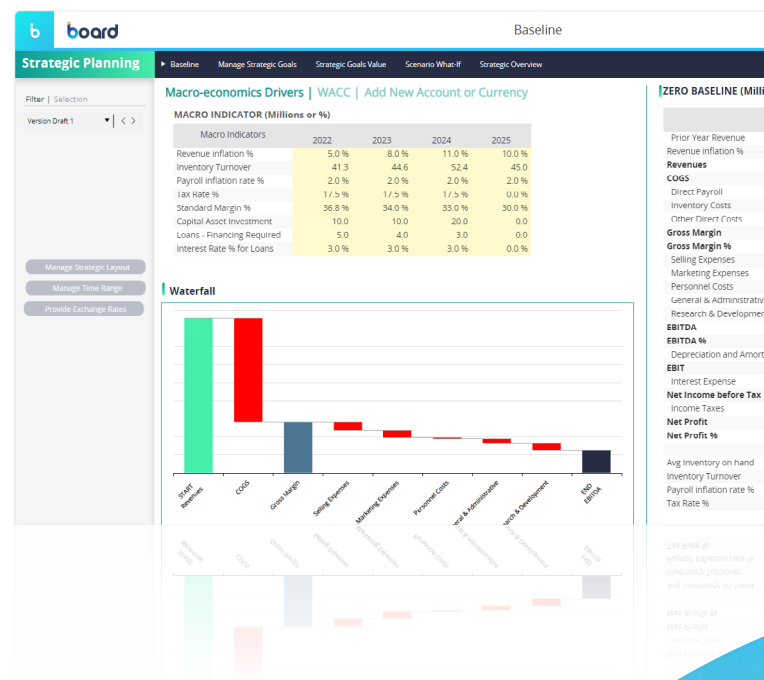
b board

Baseline

Strategic Planning

▸ Baseline   Manage Strategic Goals   Strategic Goals Value   Scenario What-If   Strategic Overview

Filter | Selection

Version Draft 1 ▾ | < >

Manage Strategic Layout

Manage Time Range

Provide Exchange Rates

Macro-economics Drivers | WACC | Add New Account or Currency

MACRO INDICATOR (Millions or %)

| Macro Indicators | 2022 | 2023 | 2024 | 2025 |
|---|---|---|---|---|
| Revenue inflation % | 5.0 % | 8.0 % | 11.0 % | 10.0 % |
| Inventory Turnover | 41.3 | 44.6 | 52.4 | 45.0 |
| Payroll inflation rate % | 2.0 % | 2.0 % | 2.0 % | 2.0 % |
| Tax Rate % | 17.5 % | 17.5 % | 17.5 % | 0.0 % |
| Standard Margin % | 36.8 % | 34.0 % | 33.0 % | 30.0 % |
| Capital Asset Investment | 10.0 | 10.0 | 20.0 | 0.0 |
| Loans - Financing Required | 5.0 | 4.0 | 3.0 | 0.0 |
| Interest Rate % for Loans | 3.0 % | 3.0 % | 3.0 % | 0.0 % |

Waterfall

START Revenues
COGS
Gross Margin
Selling Expenses
Marketing Expenses
Personnel Costs
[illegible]eral & Administrative
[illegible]earch & Development
END EBITDA

ZERO BASELINE (Milli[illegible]

Prior Year Revenue
Revenue inflation %
Revenues
COGS
Direct Payroll
Inventory Costs
Other Direct Costs
Gross Margin
Gross Margin %
Selling Expenses
Marketing Expenses
Personnel Costs
General & Administrativ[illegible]
Research & Developme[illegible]
EBITDA
EBITDA %
Depreciation and Amort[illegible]
EBIT
Interest Expense
Net Income before Tax
Income Taxes
Net Profit
Net Profit %
Avg Inventory on hand
Inventory Turnover
Payroll inflation rate %
Tax Rate %